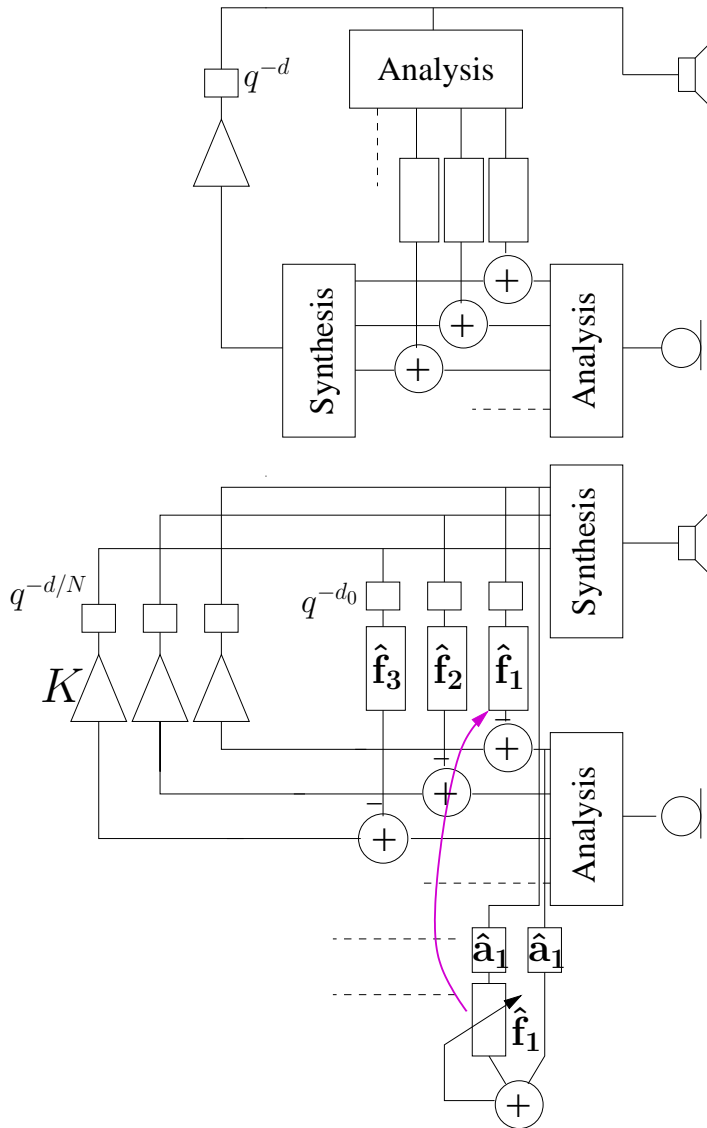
$q^{-d}$

Analysis

+

+

+

Synthesis

Analysis

Synthesis

$q^{-d/N}$

$q^{-d_0}$

$K$

$\hat{\mathbf{f}}_3$

$\hat{\mathbf{f}}_2$

$\hat{\mathbf{f}}_1$

−

+

−

+

−

+

Analysis

$\hat{\mathbf{a}}_1$

$\hat{\mathbf{a}}_1$

$\hat{\mathbf{f}}_1$

+